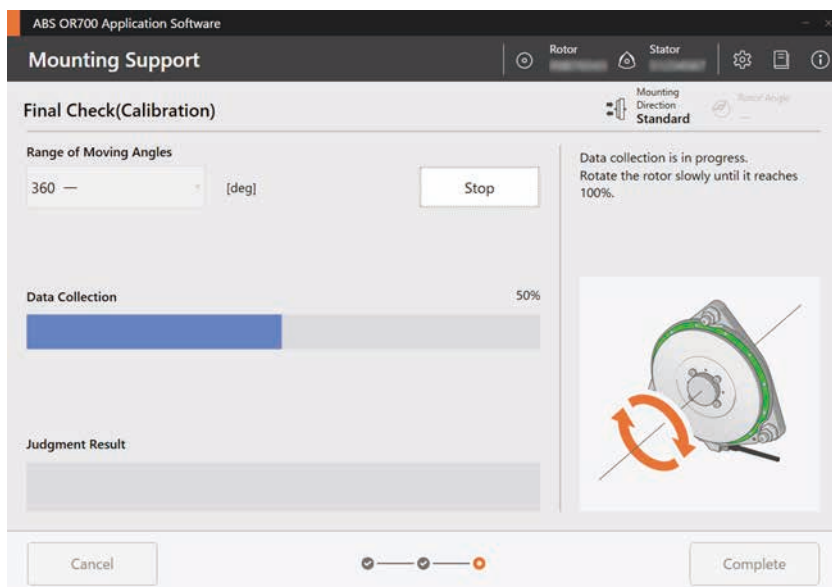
ABS OR700 Application Software

Mounting Support

Rotor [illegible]

Stator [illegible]

Final Check(Calibration)

Mounting Direction Standard

Rotor Angle —

Range of Moving Angles

360 —

[deg]

Stop

Data collection is in progress. Rotate the rotor slowly until it reaches 100%.

Data Collection

50%

Judgment Result

Cancel

Complete